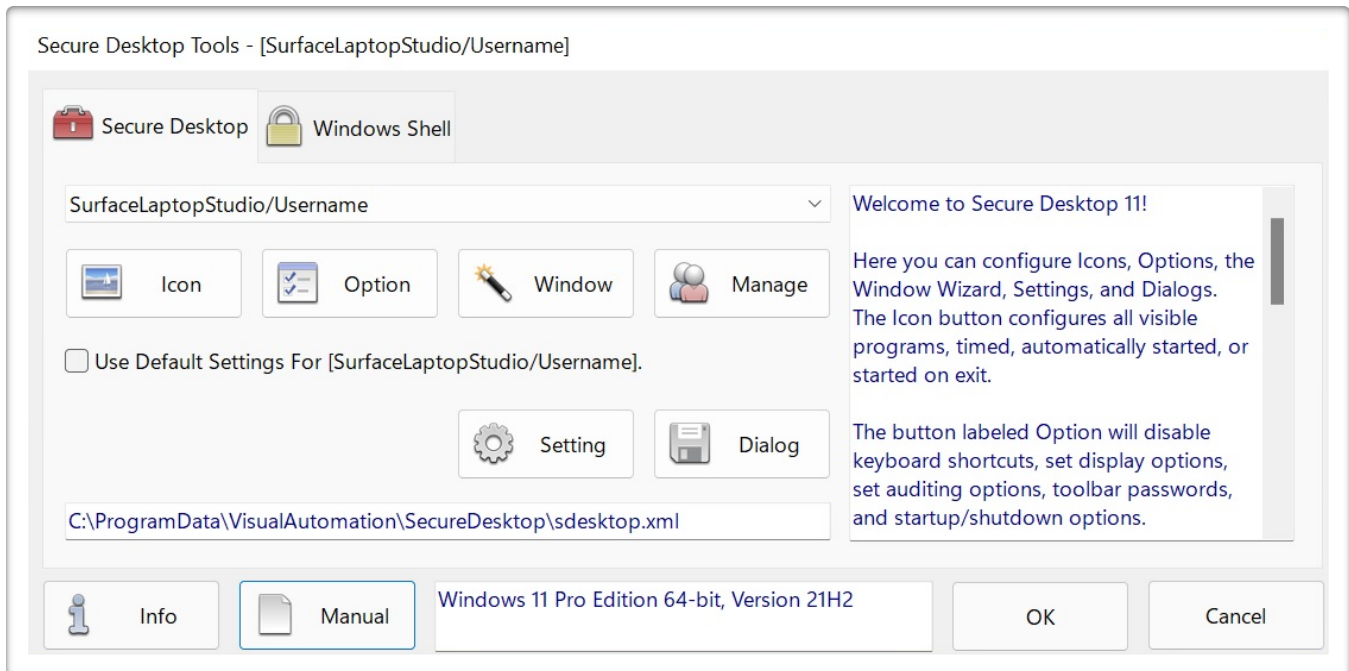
Secure Desktop Tools - [SurfaceLaptopStudio/Username]

Secure Desktop

Windows Shell

SurfaceLaptopStudio/Username

Icon

Option

Window

Manage

Use Default Settings For [SurfaceLaptopStudio/Username].

Setting

Dialog

C:\ProgramData\VisualAutomation\SecureDesktop\sdesktop.xml

Welcome to Secure Desktop 11!

Here you can configure Icons, Options, the Window Wizard, Settings, and Dialogs. The Icon button configures all visible programs, timed, automatically started, or started on exit.

The button labeled Option will disable keyboard shortcuts, set display options, set auditing options, toolbar passwords, and startup/shutdown options.

Info

Manual

Windows 11 Pro Edition 64-bit, Version 21H2

OK

Cancel